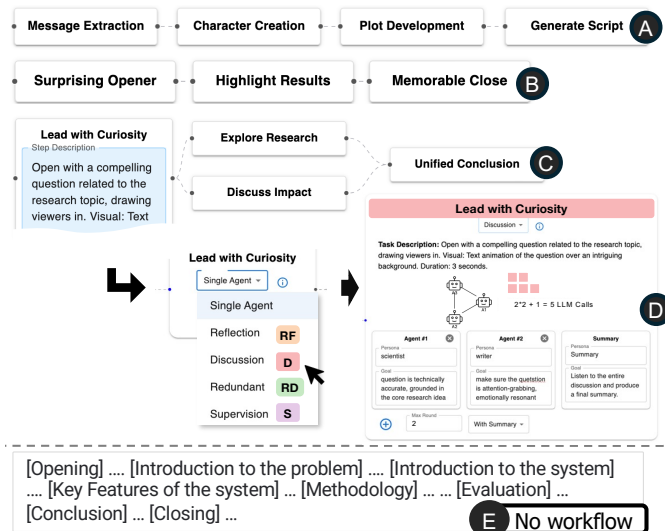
Message Extraction
Character Creation
Plot Development
Generate Script
A

Surprising Opener
Highlight Results
Memorable Close
B

Lead with Curiosity
Step Description
Open with a compelling question related to the research topic, drawing viewers in. Visual: Text

Explore Research
Discuss Impact
Unified Conclusion
C

Lead with Curiosity
Single Agent
Single Agent
Reflection RF
Discussion D
Redundant RD
Supervision S

Lead with Curiosity
Discussion

Task Description: Open with a compelling question related to the research topic, drawing viewers in. Visual: Text animation of the question over an intriguing background. Duration: 3 seconds.

A1
A2
2*2 + 1 = 5 LLM Calls
D

| Agent #1 | Agent #2 | Summary |
|---|---|---|
| Persona: scientist | Persona: writer | Persona: Summary |
| Goal: question is technically accurate, grounded in the core research idea | Goal: make sure the question is attention-grabbing, emotionally resonant | Goal: Listen to the entire discussion and produce a final summary. |

Max Round
2
With Summary

[Opening] .... [Introduction to the problem] .... [Introduction to the system] .... [Key Features of the system] ... [Methodology] ... ... [Evaluation] ... [Conclusion] ... [Closing] ...
E No workflow